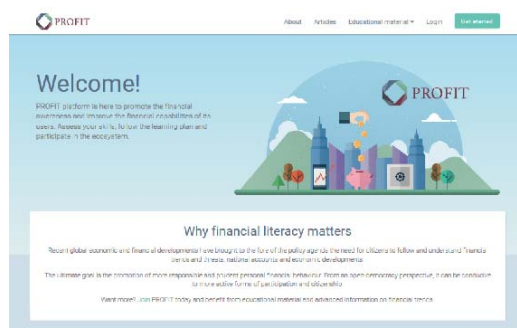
PROFIT

About Articles Educational material ▾ Login Get started

Welcome!

PROFIT platform is here to promote the financial awareness and improve the financial capabilities of its users. Assess your skills, follow the learning plan and participate in the ecosystem.

PROFIT

Why financial literacy matters

Recent global economic and financial developments have brought to the fore of the policy agenda the need for citizens to follow and understand financial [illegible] and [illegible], national accounts and economic developments.

The ultimate goal is the promotion of more responsible and prudent personal finance behaviour. From an open democracy perspective, it can be conducive to more active forms of participation and citizenship.

Want more? Join PROFIT today and benefit from educational material and advanced information on financial trends.